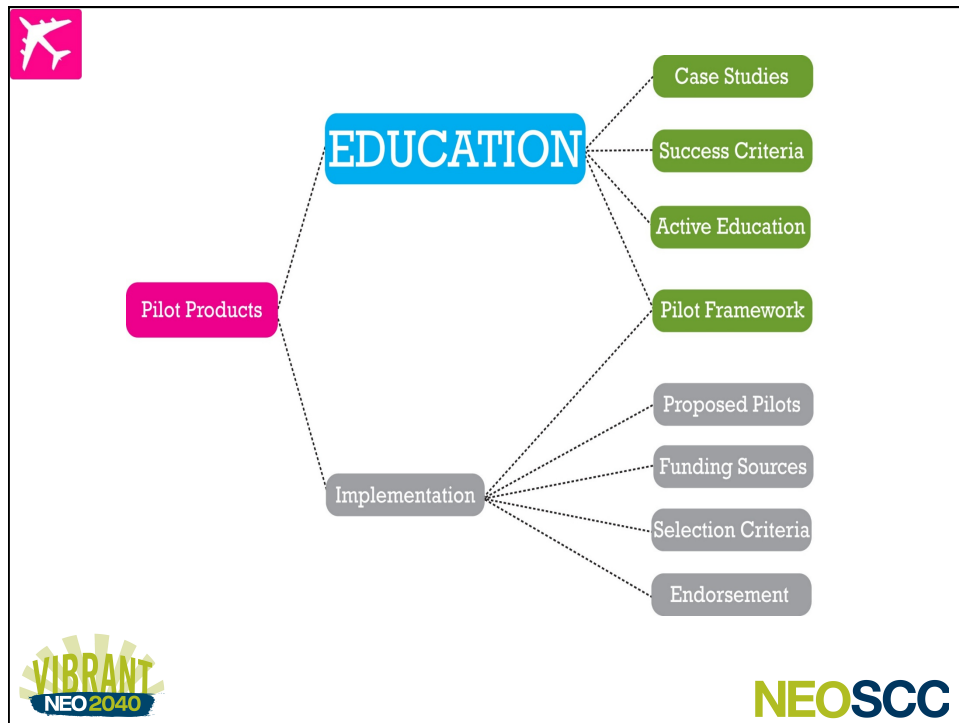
EDUCATION

Case Studies

Success Criteria

Active Education

Pilot Products

Pilot Framework

Proposed Pilots

Implementation

Funding Sources

Selection Criteria

Endorsement

VIBRANT NEO 2040

NEOSCC